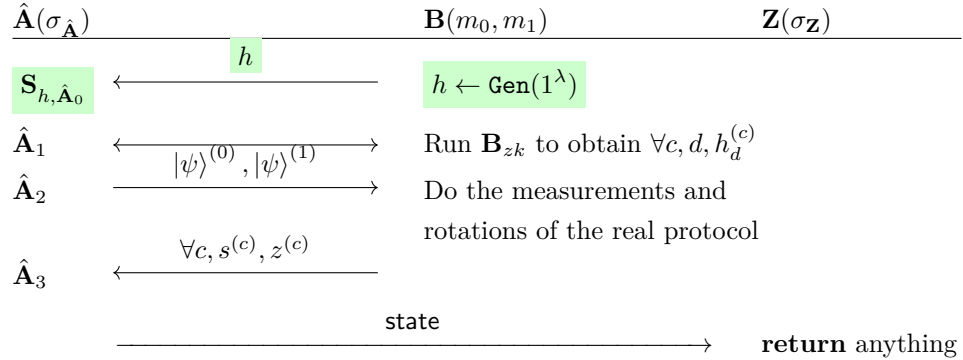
$\hat{\mathbf{A}}(\sigma_{\hat{\mathbf{A}}})$ $\mathbf{B}(m_0, m_1)$ $\mathbf{Z}(\sigma_{\mathbf{Z}})$

$h$

$\mathbf{S}_{h,\hat{\mathbf{A}}_0}$ $\longleftarrow$ $h \leftarrow \texttt{Gen}(1^\lambda)$

$\hat{\mathbf{A}}_1$ $\longleftrightarrow$ Run $\mathbf{B}_{zk}$ to obtain $\forall c, d, h_d^{(c)}$

$|\psi\rangle^{(0)}, |\psi\rangle^{(1)}$

$\hat{\mathbf{A}}_2$ $\longrightarrow$ Do the measurements and rotations of the real protocol

$\forall c, s^{(c)}, z^{(c)}$

$\hat{\mathbf{A}}_3$ $\longleftarrow$

state

$\longrightarrow$ **return** anything